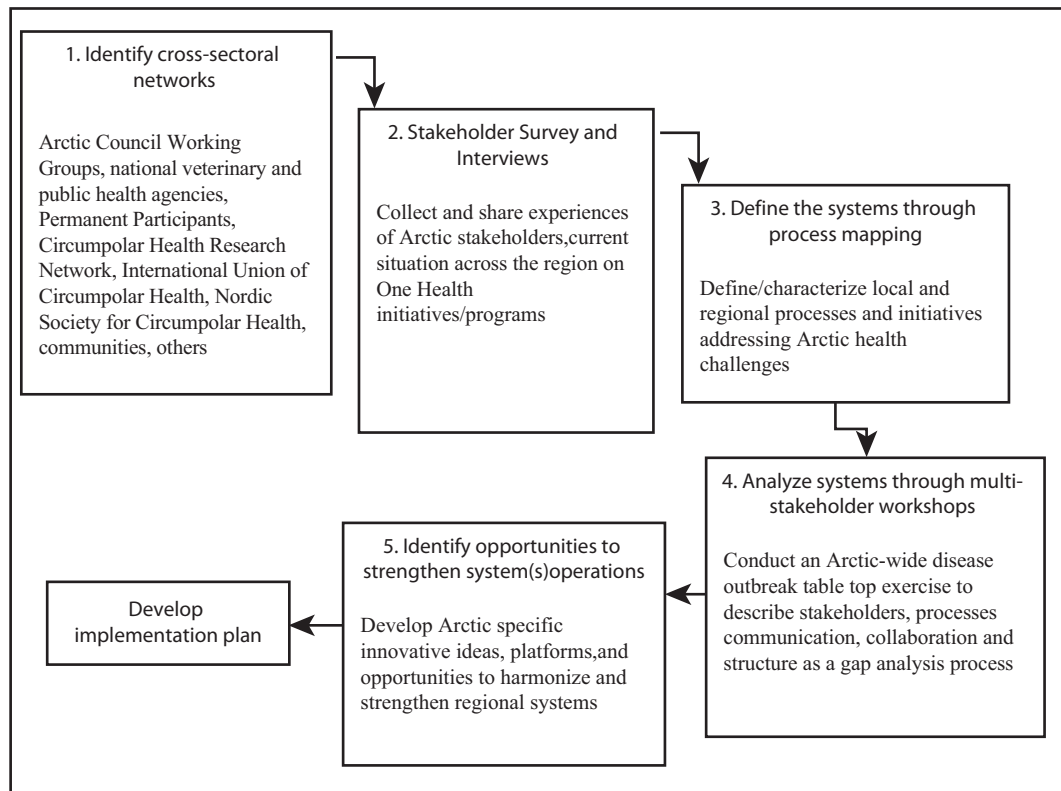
1. Identify cross-sectoral networks

Arctic Council Working Groups, national veterinary and public health agencies, Permanent Participants, Circumpolar Health Research Network, International Union of Circumpolar Health, Nordic Society for Circumpolar Health, communities, others

2. Stakeholder Survey and Interviews

Collect and share experiences of Arctic stakeholders,current situation across the region on One Health initiatives/programs

3. Define the systems through process mapping

Define/characterize local and regional processes and initiatives addressing Arctic health challenges

4. Analyze systems through multi-stakeholder workshops

Conduct an Arctic-wide disease outbreak table top exercise to describe stakeholders, processes communication, collaboration and structure as a gap analysis process

5. Identify opportunities to strengthen system(s)operations

Develop Arctic specific innovative ideas, platforms,and opportunities to harmonize and strengthen regional systems

Develop implementation plan